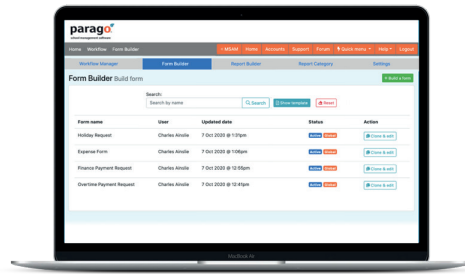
parago
Home Workflow Form Builder
Home Accounts Support Forum Quick menu Help Logout
Workflow Manager Form Builder Report Builder Report Category Settings
Form Builder Build form
+ Build a form
Search:
Search by name
Search
Show template
Reset

| Form name | User | Updated date | Status | Action |
|---|---|---|---|---|
| Holiday Request | Charles Ainslie | 7 Oct 2020 @ 1:21pm | Active | Clone & edit |
| Expense Form | Charles Ainslie | 7 Oct 2020 @ 1:08pm | Active | Clone & edit |
| Finance Payment Request | Charles Ainslie | 7 Oct 2020 @ 12:59pm | Active | Clone & edit |
| Overtime Payment Request | Charles Ainslie | 7 Oct 2020 @ 12:41pm | Active | Clone & edit |

MacBook Air